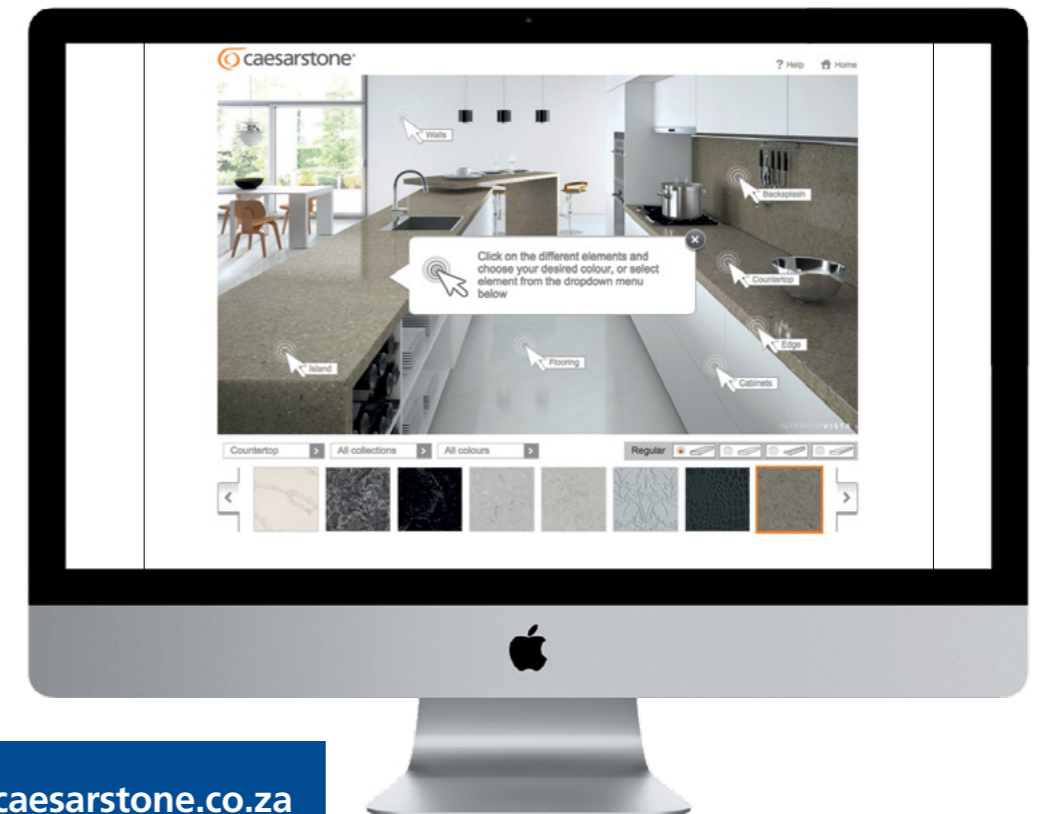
caesarstone®

? Help Home

Walls

Backsplash

Click on the different elements and choose your desired colour, or select element from the dropdown menu below

Countertop

Edge

Island

Flooring

Cabinets

INTERIOR VISTA

Countertop

All collections

All colours

Regular

caesarstone.co.za